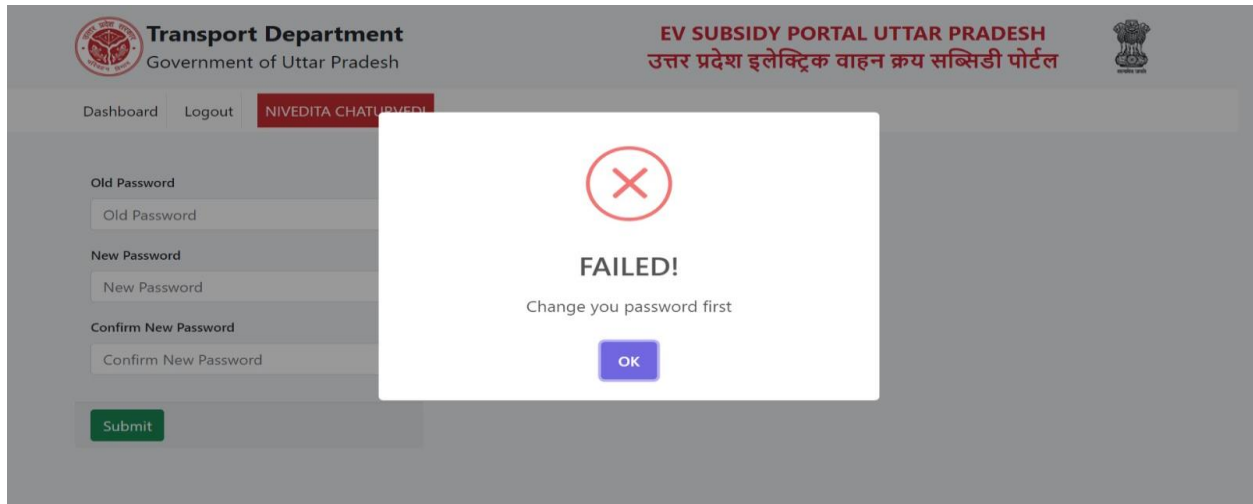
Transport Department
Government of Uttar Pradesh

EV SUBSIDY PORTAL UTTAR PRADESH
उत्तर प्रदेश इलेक्ट्रिक वाहन क्रय सब्सिडी पोर्टल

Dashboard Logout NIVEDITA CHATU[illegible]

Old Password
Old Password
New Password
New Password
Confirm New Password
Confirm New Password
Submit

FAILED!
Change you password first
OK